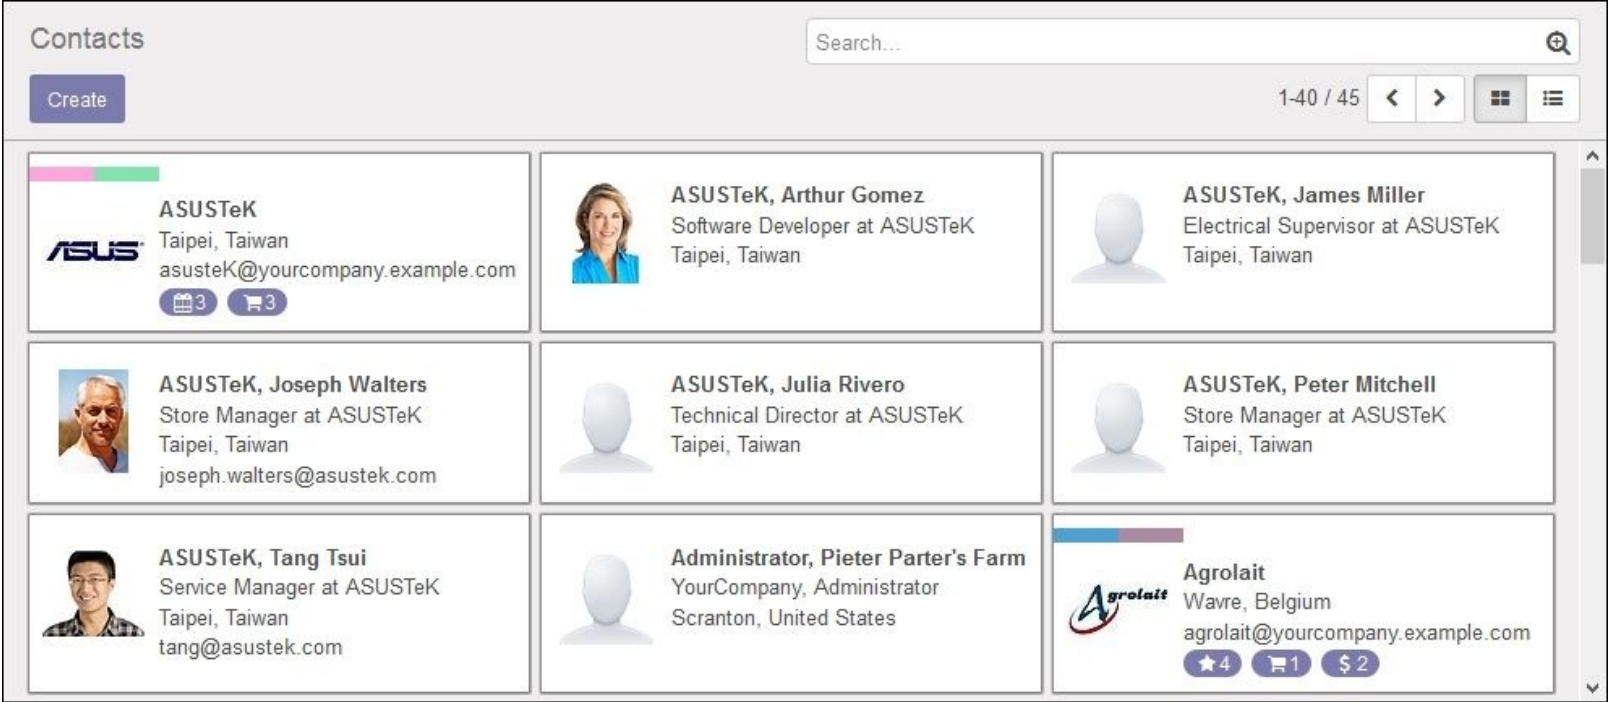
Contacts

Search...

Create

1-40 / 45

ASUSTeK
Taipei, Taiwan
asusteK@yourcompany.example.com
3 3

ASUSTeK, Arthur Gomez
Software Developer at ASUSTeK
Taipei, Taiwan

ASUSTeK, James Miller
Electrical Supervisor at ASUSTeK
Taipei, Taiwan

ASUSTeK, Joseph Walters
Store Manager at ASUSTeK
Taipei, Taiwan
joseph.walters@asustek.com

ASUSTeK, Julia Rivero
Technical Director at ASUSTeK
Taipei, Taiwan

ASUSTeK, Peter Mitchell
Store Manager at ASUSTeK
Taipei, Taiwan

ASUSTeK, Tang Tsui
Service Manager at ASUSTeK
Taipei, Taiwan
tang@asustek.com

Administrator, Pieter Parter's Farm
YourCompany, Administrator
Scranton, United States

Agrolait
Wavre, Belgium
agrolait@yourcompany.example.com
4 1 $ 2